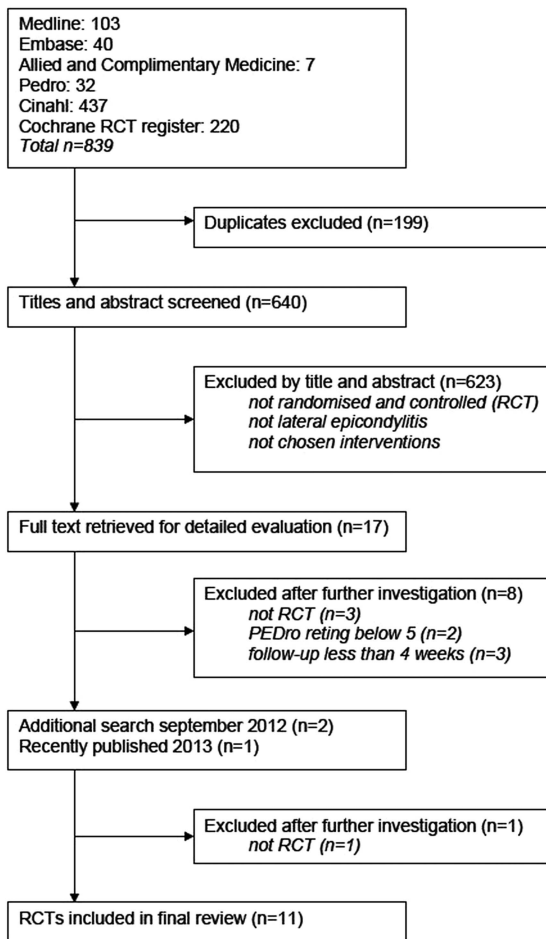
Medline: 103
Embase: 40
Allied and Complimentary Medicine: 7
Pedro: 32
Cinahl: 437
Cochrane RCT register: 220
*Total n=839*

Duplicates excluded (n=199)

Titles and abstract screened (n=640)

Excluded by title and abstract (n=623)
*not randomised and controlled (RCT)*
*not lateral epicondylitis*
*not chosen interventions*

Full text retrieved for detailed evaluation (n=17)

Excluded after further investigation (n=8)
*not RCT (n=3)*
*PEDro reting below 5 (n=2)*
*follow-up less than 4 weeks (n=3)*

Additional search september 2012 (n=2)
Recently published 2013 (n=1)

Excluded after further investigation (n=1)
*not RCT (n=1)*

RCTs included in final review (n=11)